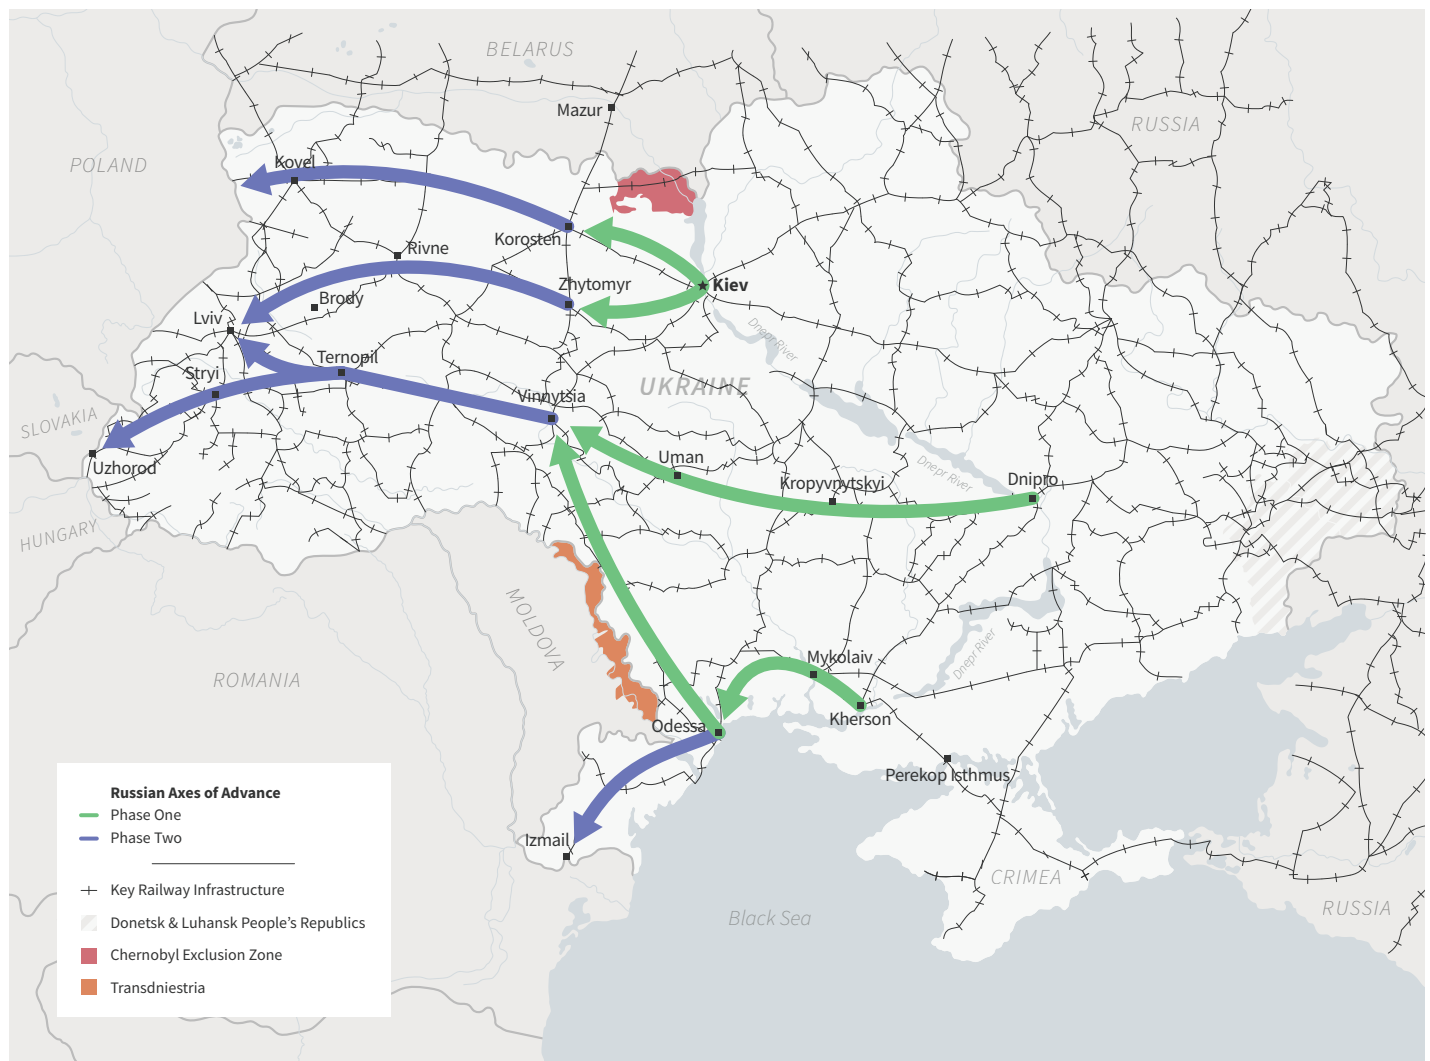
BELARUS
RUSSIA
POLAND
Mazur
Kovel
Korosten
Rivne
Kiev
Zhytomyr
Brody
Lviv
Dnepr River
Ternopil
Stryi
UKRAINE
Vinnytsia
SLOVAKIA
Uzhorod
Uman
Kropyvnytskyi
Dnepr River
Dnipro
HUNGARY
MOLDOVA
ROMANIA
Dnepr River
Mykolaiv
Kherson
Odessa
Perekop Isthmus
Izmail
CRIMEA
Black Sea
RUSSIA

Russian Axes of Advance
Phase One
Phase Two
Key Railway Infrastructure
Donetsk & Luhansk People's Republics
Chernobyl Exclusion Zone
Transdniestria